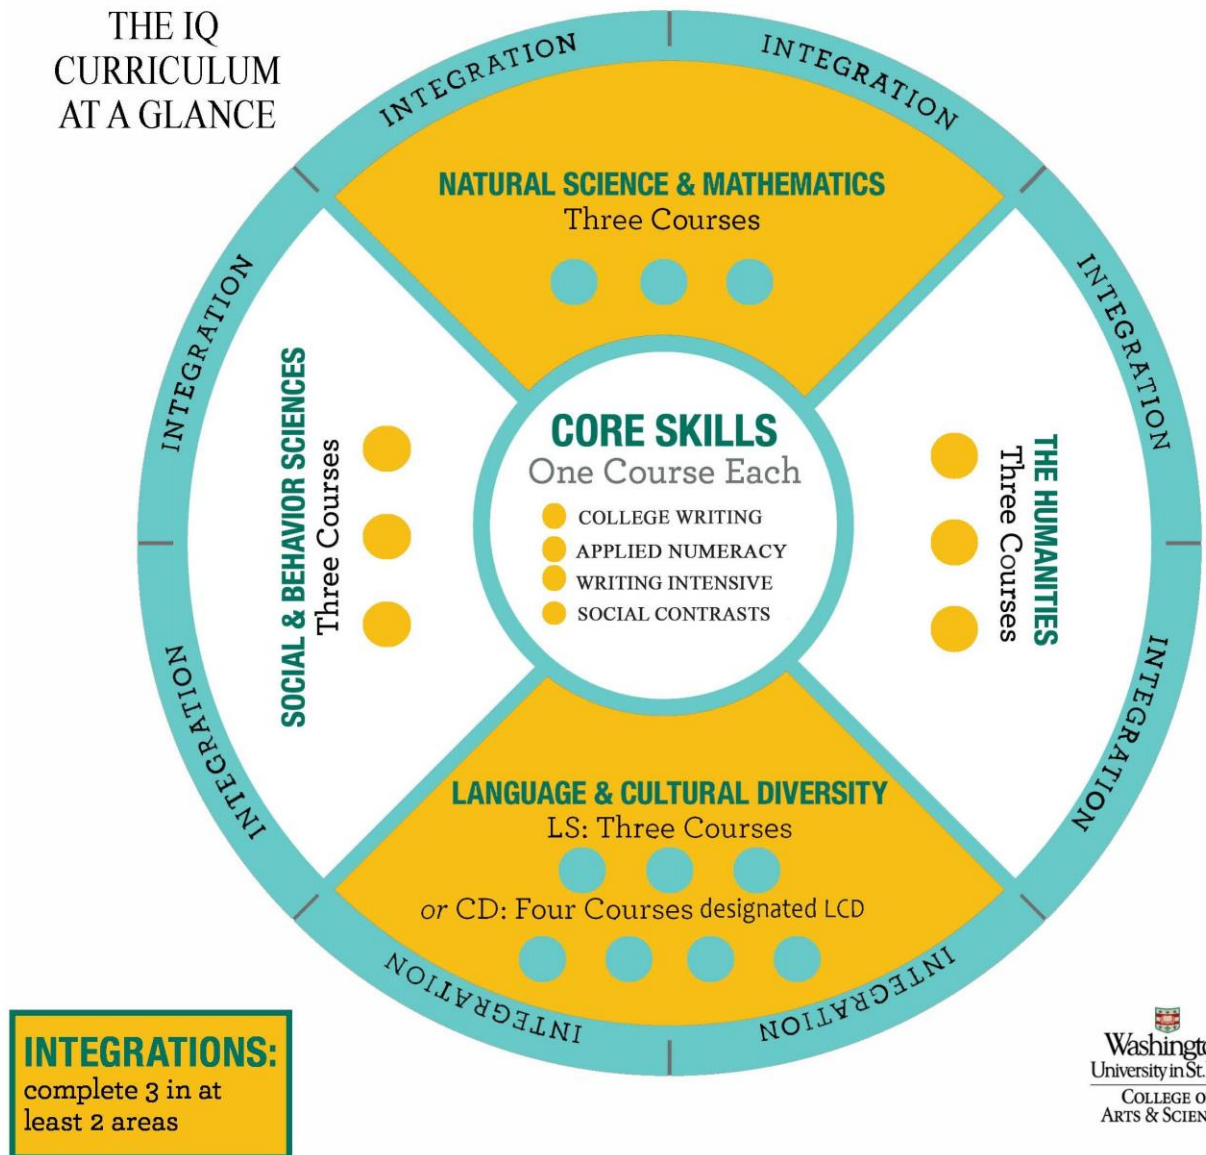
THE IQ CURRICULUM AT A GLANCE

INTEGRATION

INTEGRATION

NATURAL SCIENCE & MATHEMATICS
Three Courses

INTEGRATION

INTEGRATION

SOCIAL & BEHAVIOR SCIENCES
Three Courses

CORE SKILLS
One Course Each
COLLEGE WRITING
APPLIED NUMERACY
WRITING INTENSIVE
SOCIAL CONTRASTS

THE HUMANITIES
Three Courses

INTEGRATION

INTEGRATION

LANGUAGE & CULTURAL DIVERSITY
LS: Three Courses
or CD: Four Courses designated LCD

INTEGRATION

INTEGRATION

INTEGRATIONS:
complete 3 in at least 2 areas

Washingto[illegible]
University in St.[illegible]
COLLEGE O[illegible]
ARTS & SCIEN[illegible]